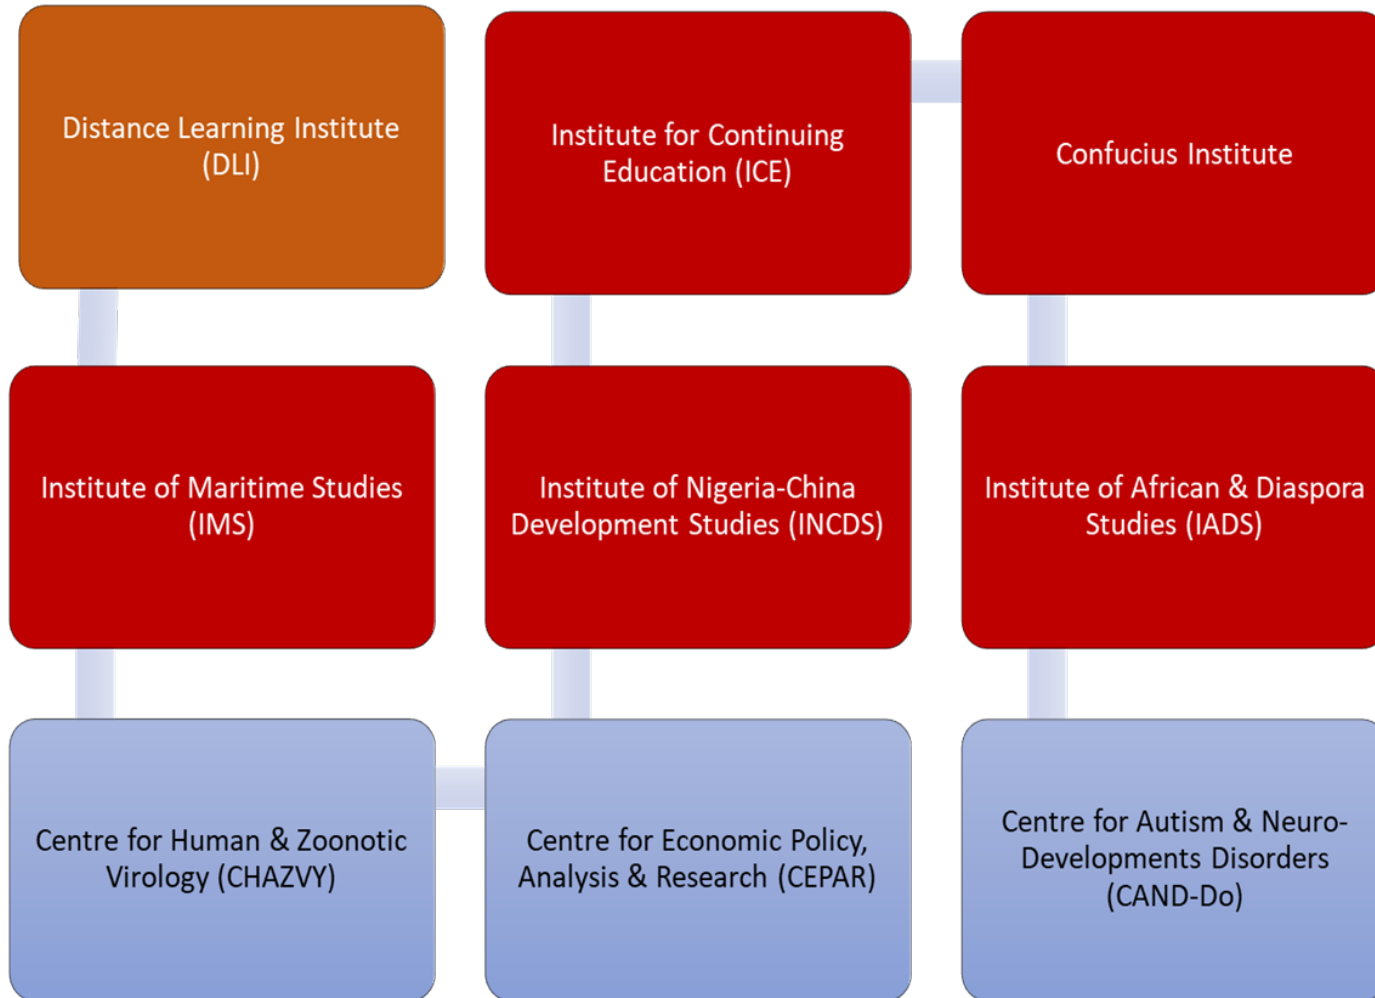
Distance Learning Institute (DLI)

Institute for Continuing Education (ICE)

Confucius Institute

Institute of Maritime Studies (IMS)

Institute of Nigeria-China Development Studies (INCDS)

Institute of African & Diaspora Studies (IADS)

Centre for Human & Zoonotic Virology (CHAZVY)

Centre for Economic Policy, Analysis & Research (CEPAR)

Centre for Autism & Neuro-Developments Disorders (CAND-Do)